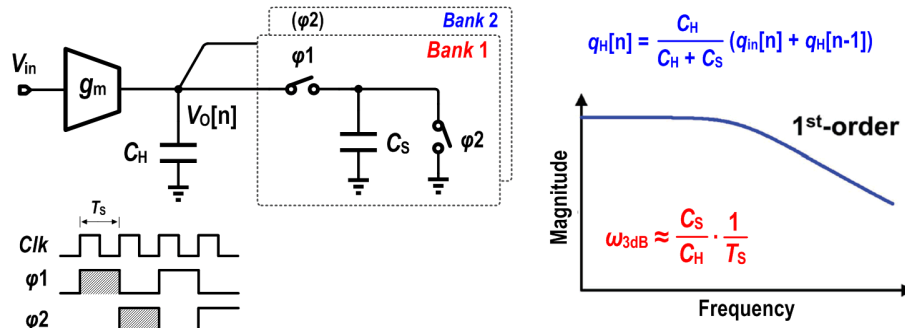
(φ2) Bank 2
Bank 1
$V_{in}$
$g_m$
φ1
$V_O[n]$
$C_H$
$C_S$
φ2
$T_S$
Clk
φ1
φ2

$q_H[n] = \frac{C_H}{C_H + C_S}(q_{in}[n] + q_H[n-1])$

Magnitude
1st-order
$\omega_{3dB} \approx \frac{C_S}{C_H} \cdot \frac{1}{T_S}$
Frequency